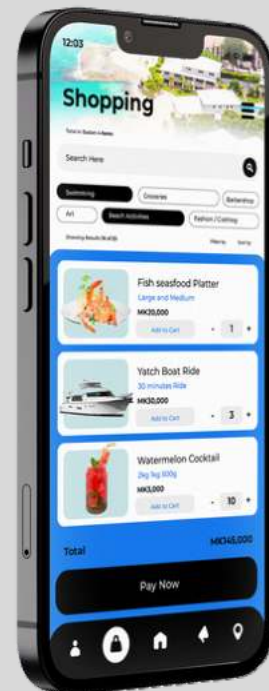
12:03

Shopping

Total in Sunset Hotels

Search Here

Swimming
Groceries
Barbershop
Art
Beach Activities
Fashion / Clothing

Showing Results (4 of 25)
Filter by
Sort by

Fish seafood Platter
Large and Medium
MK20,000
Add to Cart
- 1 +

Yatch Boat Ride
30 minutes Ride
MK30,000
Add to Cart
- 3 +

Watermelon Cocktail
2kg 1kg 500g
MK3,000
Add to Cart
- 10 +

Total
MK145,000

Pay Now